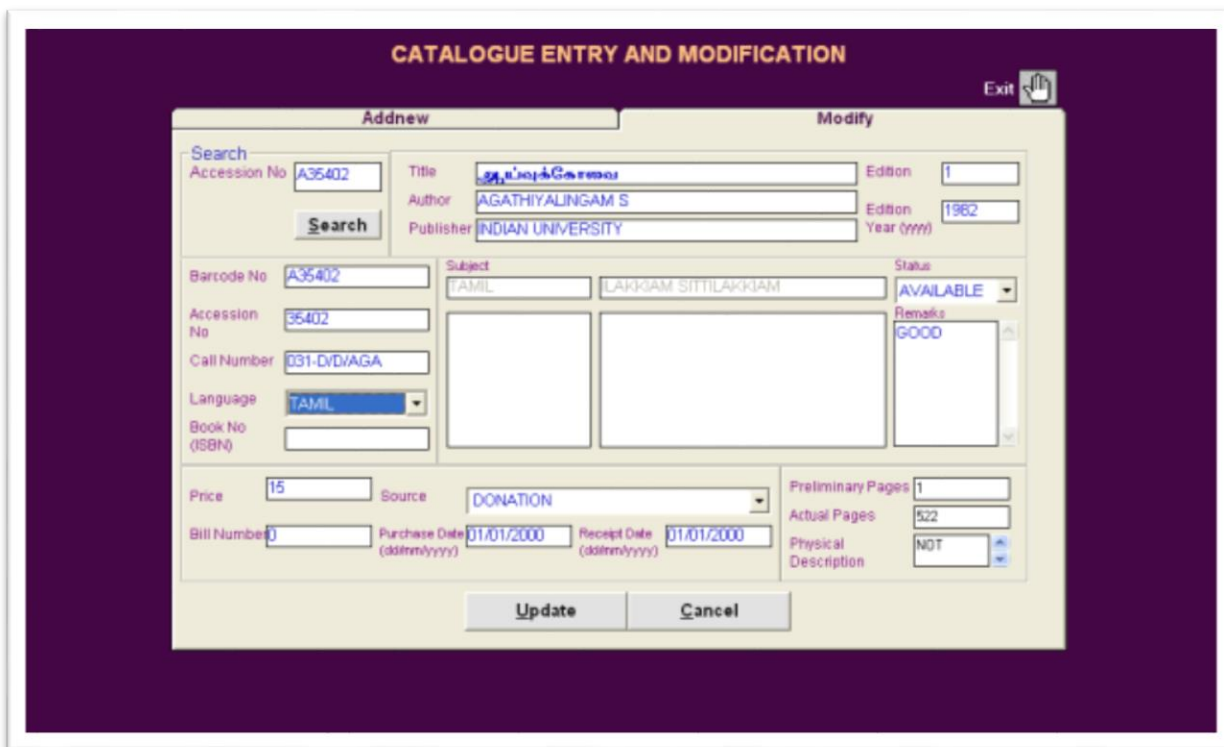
CATALOGUE ENTRY AND MODIFICATION

Exit

Addnew

Modify

Search
Accession No A35402

Search

Title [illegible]
Author AGATHIYALINGAM S
Publisher INDIAN UNIVERSITY

Edition 1
Edition Year (yyyy) 1982

Barcode No A35402
Accession No 35402
Call Number 031-D/D/AGA
Language TAMIL
Book No (ISBN)

Subject
TAMIL
ILAKKIAM SITTILAKKIAM

Status
AVAILABLE
Remarks
GOOD

Price 15
Source DONATION
Bill Number 0
Purchase Date (dd/mm/yyyy) 01/01/2000
Receipt Date (dd/mm/yyyy) 01/01/2000

Preliminary Pages 1
Actual Pages 522
Physical Description NOT

Update
Cancel